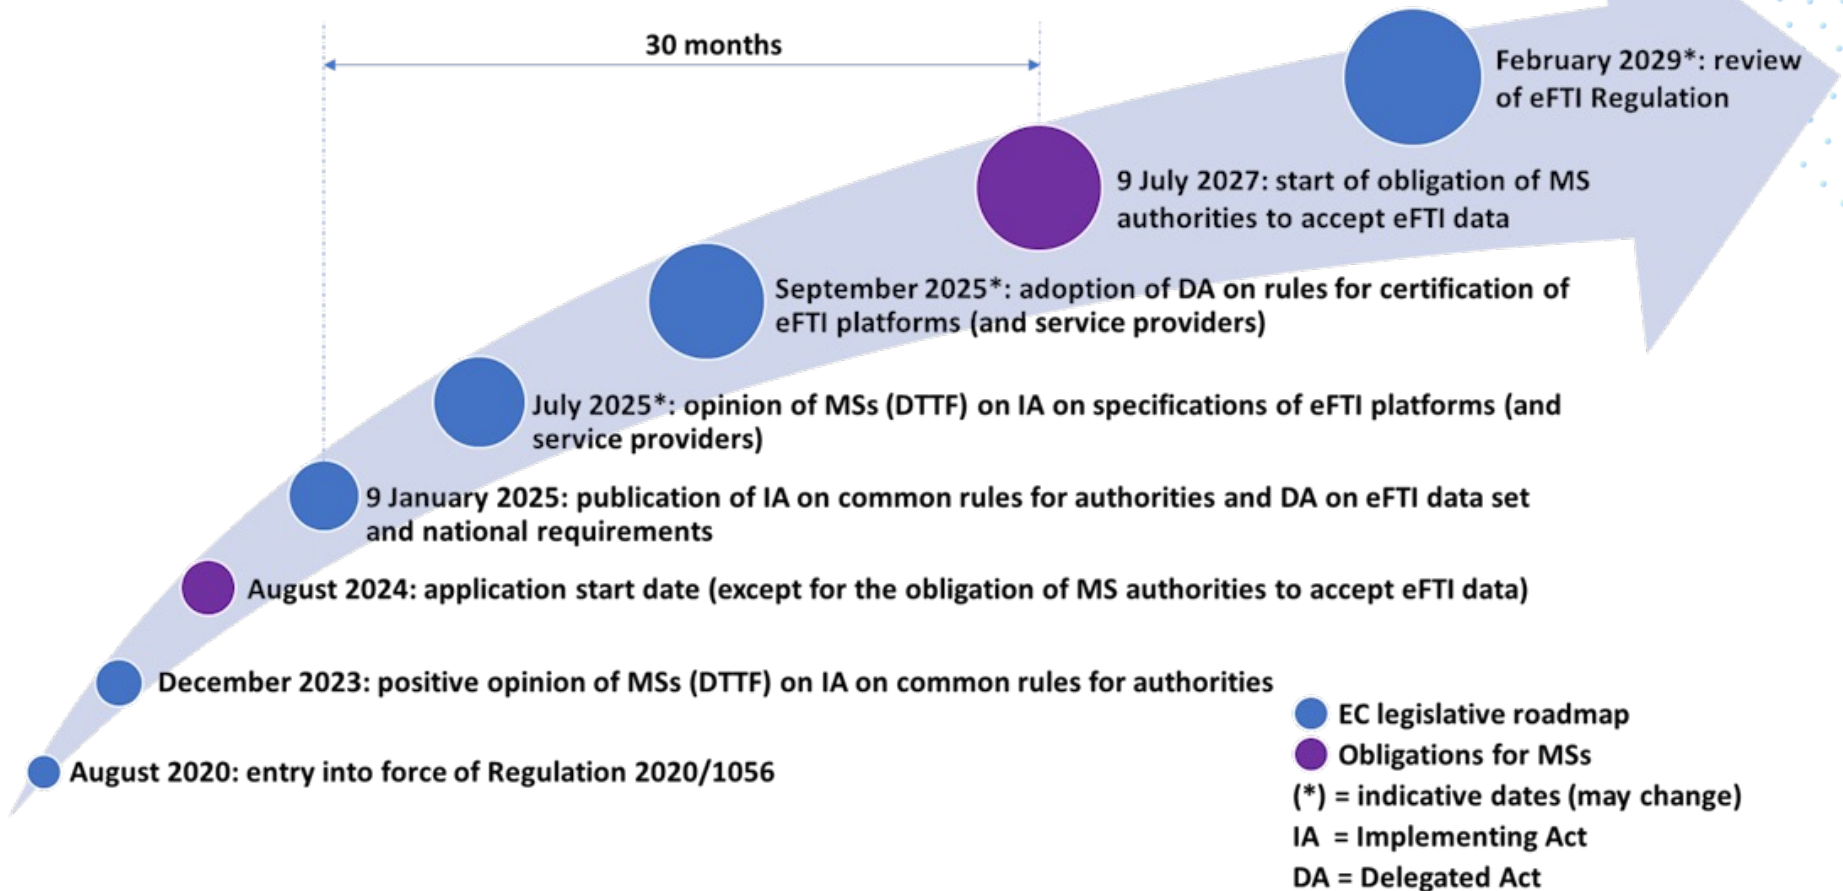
30 months

February 2029*: review of eFTI Regulation

9 July 2027: start of obligation of MS authorities to accept eFTI data

September 2025*: adoption of DA on rules for certification of eFTI platforms (and service providers)

July 2025*: opinion of MSs (DTTF) on IA on specifications of eFTI platforms (and service providers)

9 January 2025: publication of IA on common rules for authorities and DA on eFTI data set and national requirements

August 2024: application start date (except for the obligation of MS authorities to accept eFTI data)

December 2023: positive opinion of MSs (DTTF) on IA on common rules for authorities

August 2020: entry into force of Regulation 2020/1056

EC legislative roadmap
Obligations for MSs
(*) = indicative dates (may change)
IA = Implementing Act
DA = Delegated Act